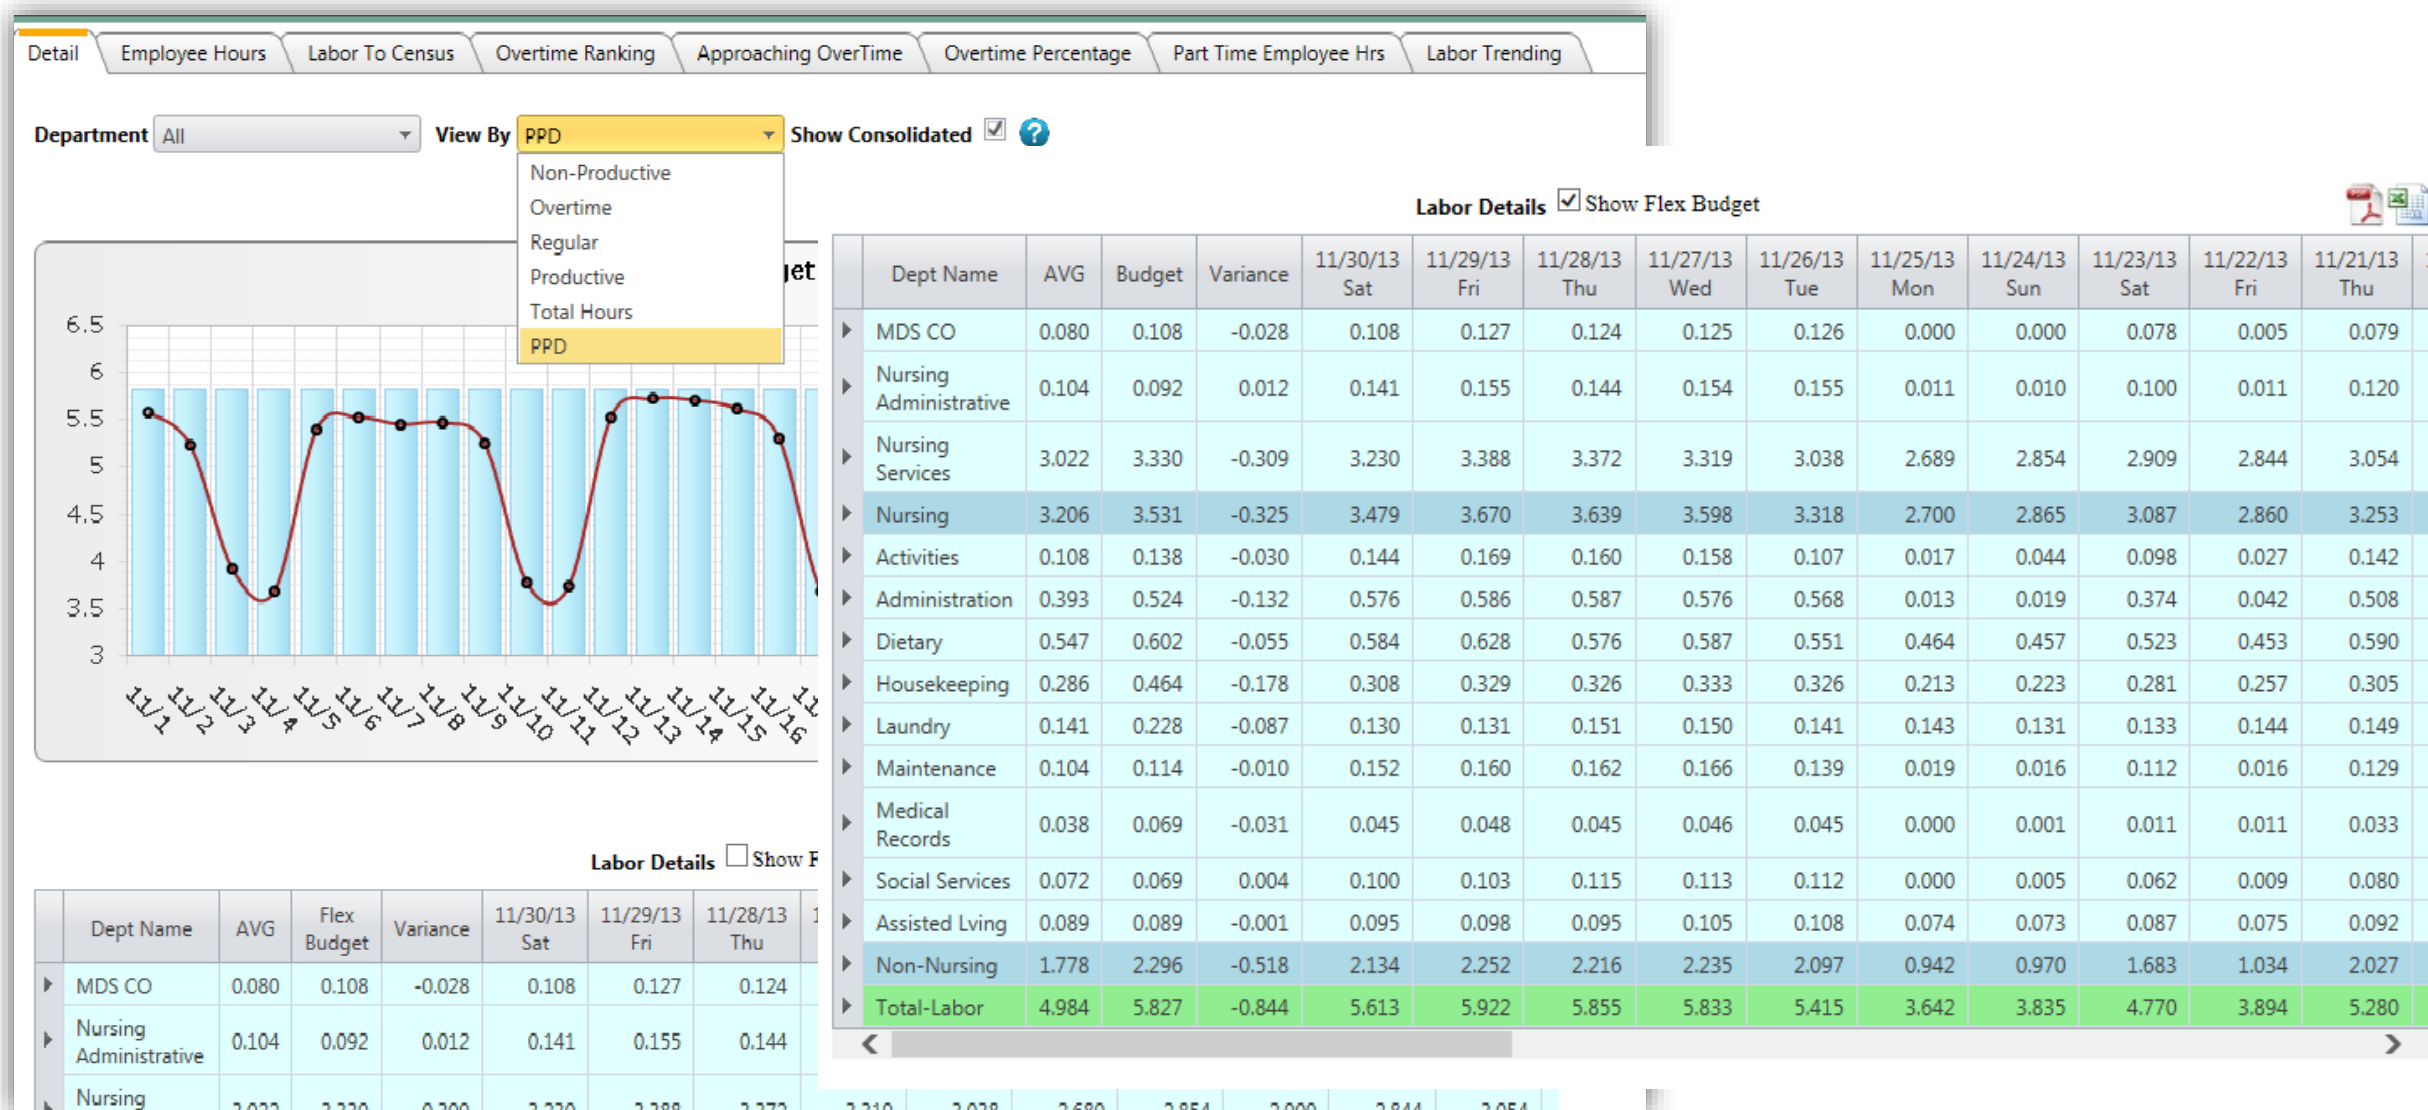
Detail | Employee Hours | Labor To Census | Overtime Ranking | Approaching OverTime | Overtime Percentage | Part Time Employee Hrs | Labor Trending

Department All View By PPD Show Consolidated ☑ ?

Non-Productive
Overtime
Regular
Productive
Total Hours
PPD

get

6.5
6
5.5
5
4.5
4
3.5
3

11/1 11/2 11/3 11/4 11/5 11/6 11/7 11/8 11/9 11/10 11/11 11/12 11/13 11/14 11/15 11/16 11

Labor Details ☑ Show Flex Budget

| Dept Name | AVG | Budget | Variance | 11/30/13 Sat | 11/29/13 Fri | 11/28/13 Thu | 11/27/13 Wed | 11/26/13 Tue | 11/25/13 Mon | 11/24/13 Sun | 11/23/13 Sat | 11/22/13 Fri | 11/21/13 Thu |
|---|---|---|---|---|---|---|---|---|---|---|---|---|---|
| MDS CO | 0.080 | 0.108 | -0.028 | 0.108 | 0.127 | 0.124 | 0.125 | 0.126 | 0.000 | 0.000 | 0.078 | 0.005 | 0.079 |
| Nursing Administrative | 0.104 | 0.092 | 0.012 | 0.141 | 0.155 | 0.144 | 0.154 | 0.155 | 0.011 | 0.010 | 0.100 | 0.011 | 0.120 |
| Nursing Services | 3.022 | 3.330 | -0.309 | 3.230 | 3.388 | 3.372 | 3.319 | 3.038 | 2.689 | 2.854 | 2.909 | 2.844 | 3.054 |
| Nursing | 3.206 | 3.531 | -0.325 | 3.479 | 3.670 | 3.639 | 3.598 | 3.318 | 2.700 | 2.865 | 3.087 | 2.860 | 3.253 |
| Activities | 0.108 | 0.138 | -0.030 | 0.144 | 0.169 | 0.160 | 0.158 | 0.107 | 0.017 | 0.044 | 0.098 | 0.027 | 0.142 |
| Administration | 0.393 | 0.524 | -0.132 | 0.576 | 0.586 | 0.587 | 0.576 | 0.568 | 0.013 | 0.019 | 0.374 | 0.042 | 0.508 |
| Dietary | 0.547 | 0.602 | -0.055 | 0.584 | 0.628 | 0.576 | 0.587 | 0.551 | 0.464 | 0.457 | 0.523 | 0.453 | 0.590 |
| Housekeeping | 0.286 | 0.464 | -0.178 | 0.308 | 0.329 | 0.326 | 0.333 | 0.326 | 0.213 | 0.223 | 0.281 | 0.257 | 0.305 |
| Laundry | 0.141 | 0.228 | -0.087 | 0.130 | 0.131 | 0.151 | 0.150 | 0.141 | 0.143 | 0.131 | 0.133 | 0.144 | 0.149 |
| Maintenance | 0.104 | 0.114 | -0.010 | 0.152 | 0.160 | 0.162 | 0.166 | 0.139 | 0.019 | 0.016 | 0.112 | 0.016 | 0.129 |
| Medical Records | 0.038 | 0.069 | -0.031 | 0.045 | 0.048 | 0.045 | 0.046 | 0.045 | 0.000 | 0.001 | 0.011 | 0.011 | 0.033 |
| Social Services | 0.072 | 0.069 | 0.004 | 0.100 | 0.103 | 0.115 | 0.113 | 0.112 | 0.000 | 0.005 | 0.062 | 0.009 | 0.080 |
| Assisted Lving | 0.089 | 0.089 | -0.001 | 0.095 | 0.098 | 0.095 | 0.105 | 0.108 | 0.074 | 0.073 | 0.087 | 0.075 | 0.092 |
| Non-Nursing | 1.778 | 2.296 | -0.518 | 2.134 | 2.252 | 2.216 | 2.235 | 2.097 | 0.942 | 0.970 | 1.683 | 1.034 | 2.027 |
| Total-Labor | 4.984 | 5.827 | -0.844 | 5.613 | 5.922 | 5.855 | 5.833 | 5.415 | 3.642 | 3.835 | 4.770 | 3.894 | 5.280 |

Labor Details ☐ Show F

| Dept Name | AVG | Flex Budget | Variance | 11/30/13 Sat | 11/29/13 Fri | 11/28/13 Thu |
|---|---|---|---|---|---|---|
| MDS CO | 0.080 | 0.108 | -0.028 | 0.108 | 0.127 | 0.124 |
| Nursing Administrative | 0.104 | 0.092 | 0.012 | 0.141 | 0.155 | 0.144 |
| Nursing | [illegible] | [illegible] | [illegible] | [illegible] | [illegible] | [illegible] |